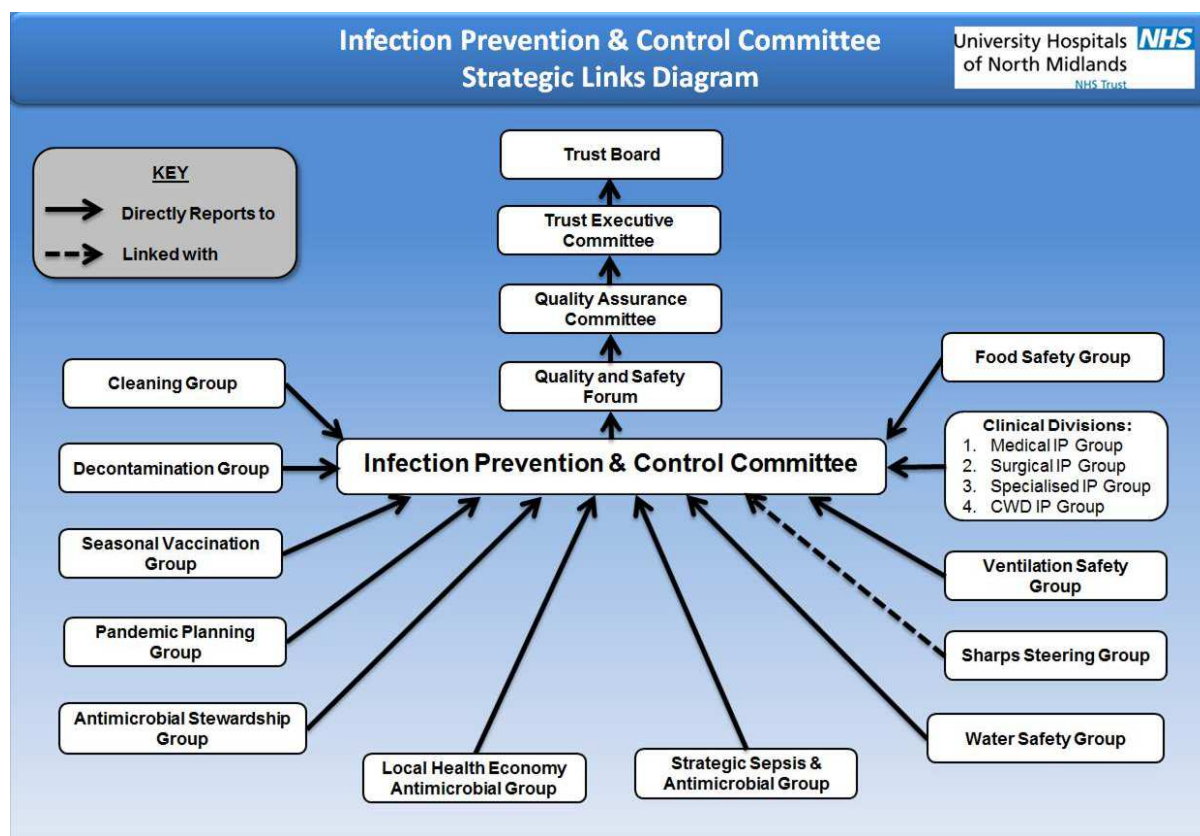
Infection Prevention & Control Committee
Strategic Links Diagram

University Hospitals of North Midlands NHS
NHS Trust

KEY
Directly Reports to
Linked with

Trust Board

Trust Executive Committee

Quality Assurance Committee

Quality and Safety Forum

Cleaning Group

Food Safety Group

Decontamination Group

Infection Prevention & Control Committee

Clinical Divisions:
1. Medical IP Group
2. Surgical IP Group
3. Specialised IP Group
4. CWD IP Group

Seasonal Vaccination Group

Ventilation Safety Group

Pandemic Planning Group

Sharps Steering Group

Antimicrobial Stewardship Group

Water Safety Group

Local Health Economy Antimicrobial Group

Strategic Sepsis & Antimicrobial Group